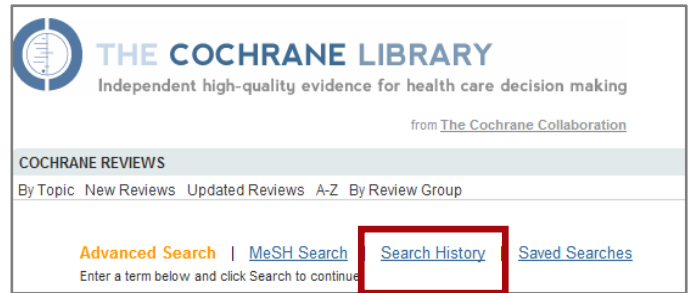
THE COCHRANE LIBRARY
Independent high-quality evidence for health care decision making

from The Cochrane Collaboration

COCHRANE REVIEWS

By Topic New Reviews Updated Reviews A-Z By Review Group

Advanced Search | MeSH Search | Search History | Saved Searches

Enter a term below and click Search to continue